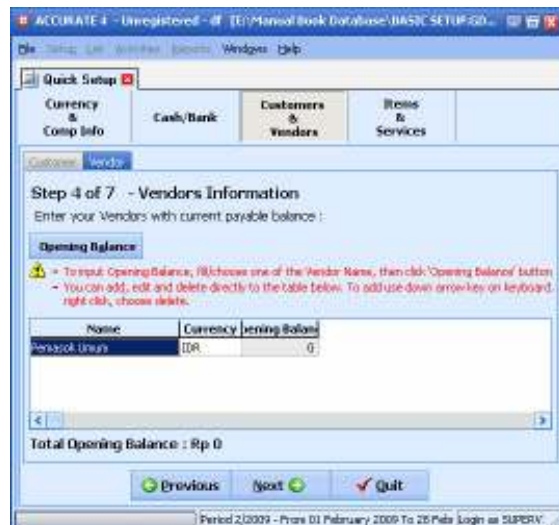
ACCURATE 4 - Unregistered - df [E:\Manual Book Database\BASIC SETUP.GD...

File Setup List Activities Reports Windows Help

Quick Setup

Currency & Comp Info | Cash/Bank | Customers & Vendors | Items & Services

Customer | Vendor

Step 4 of 7 - Vendors Information

Enter your Vendors with current payable balance :

Opening Balance

- To input Opening Balance, fill/choose one of the 'Vendor Name, then click 'Opening Balance' button
- You can add, edit and delete directly to the table below. To add use down arrow key on keyboard, right click, choose delete.

| Name | Currency | Opening Balan |
|---|---|---|
| Pemasok Umum | IDR | 0 |

Total Opening Balance : Rp 0

Previous | Next | Quit

Period 2/2009 - From 01 February 2009 To 28 Feb | Login as SUPERV